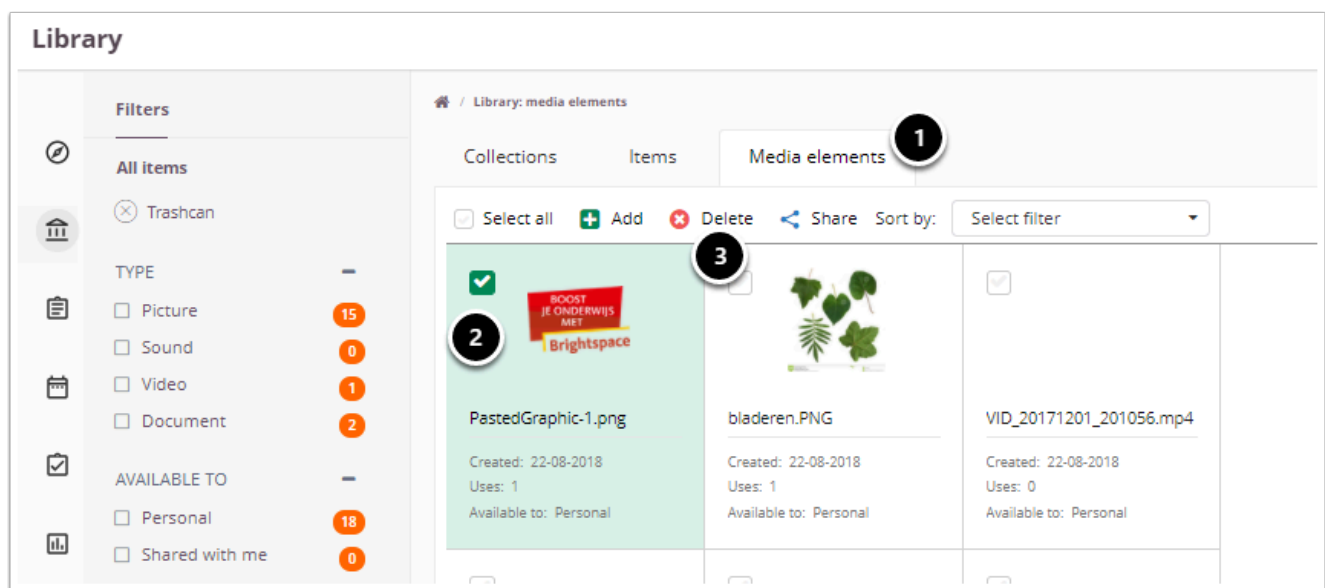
Library

Filters

All items

Trashcan

TYPE

Picture 15

Sound 0

Video 1

Document 2

AVAILABLE TO

Personal 18

Shared with me 0

/ Library: media elements

Collections

Items

Media elements

1

Select all

Add

Delete

Share

Sort by:

Select filter

3

2

BOOST JE ONDERWIJS MET Brightspace

PastedGraphic-1.png

Created: 22-08-2018

Uses: 1

Available to: Personal

bladeren.PNG

Created: 22-08-2018

Uses: 1

Available to: Personal

VID_20171201_201056.mp4

Created: 22-08-2018

Uses: 0

Available to: Personal